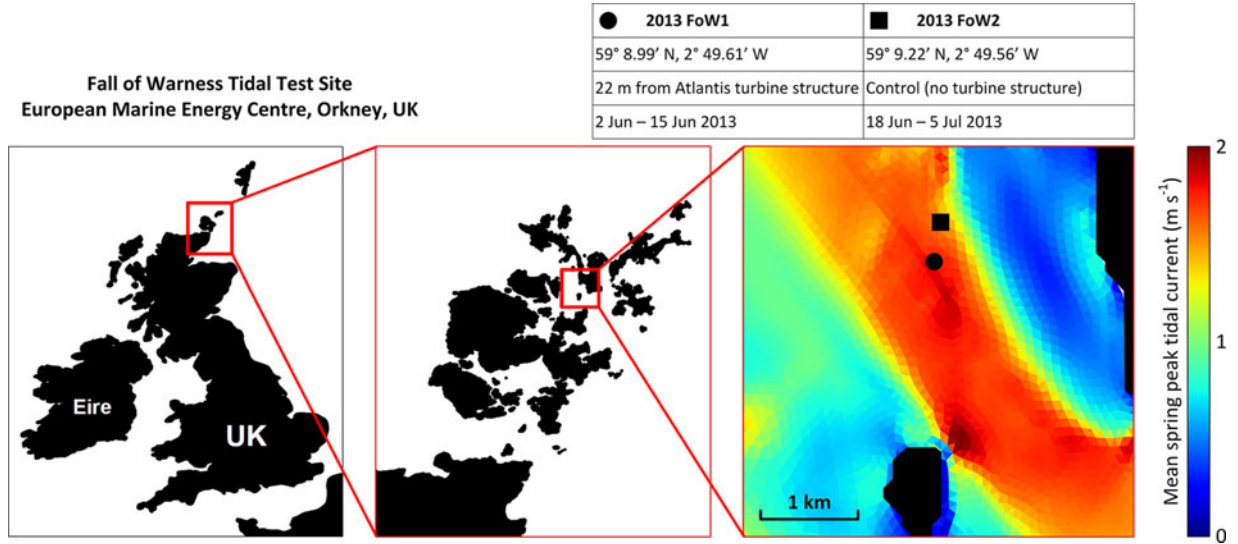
Fall of Warness Tidal Test Site
European Marine Energy Centre, Orkney, UK

| ● 2013 FoW1 | ■ 2013 FoW2 |
|---|---|
| 59° 8.99' N, 2° 49.61' W | 59° 9.22' N, 2° 49.56' W |
| 22 m from Atlantis turbine structure | Control (no turbine structure) |
| 2 Jun – 15 Jun 2013 | 18 Jun – 5 Jul 2013 |

Eire
UK
1 km
Mean spring peak tidal current (m $s^{-1}$)
2
1
0